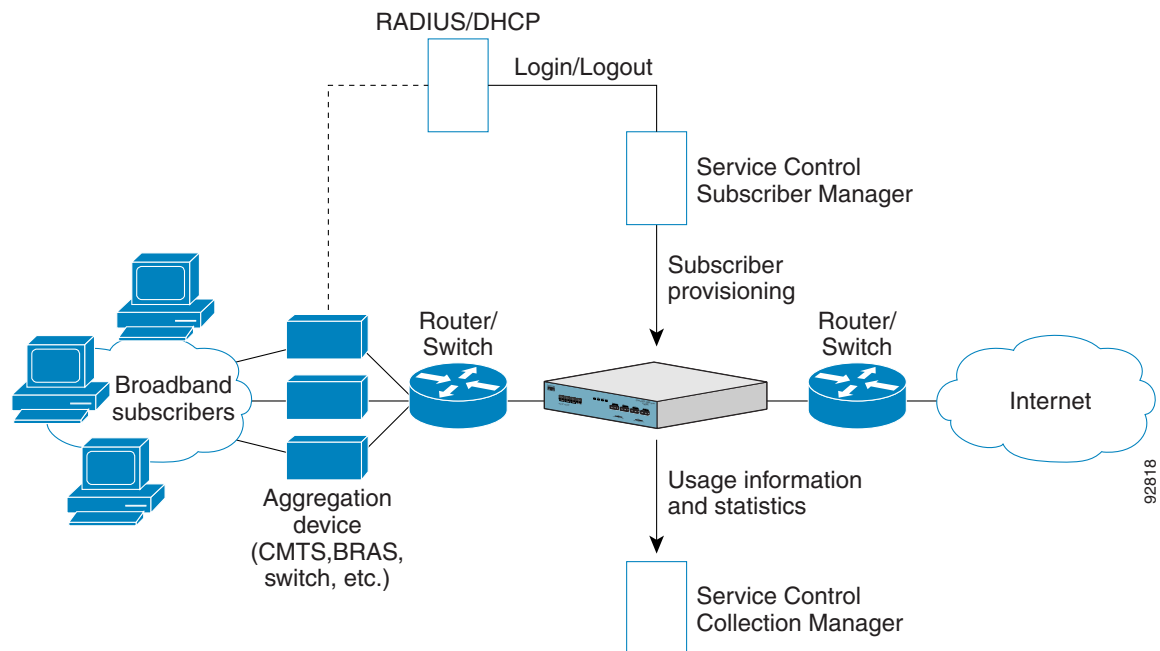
RADIUS/DHCP

Login/Logout

Service Control Subscriber Manager

Subscriber provisioning

Broadband subscribers

Router/ Switch

Router/ Switch

Internet

Aggregation device (CMTS,BRAS, switch, etc.)

Usage information and statistics

Service Control Collection Manager

92818